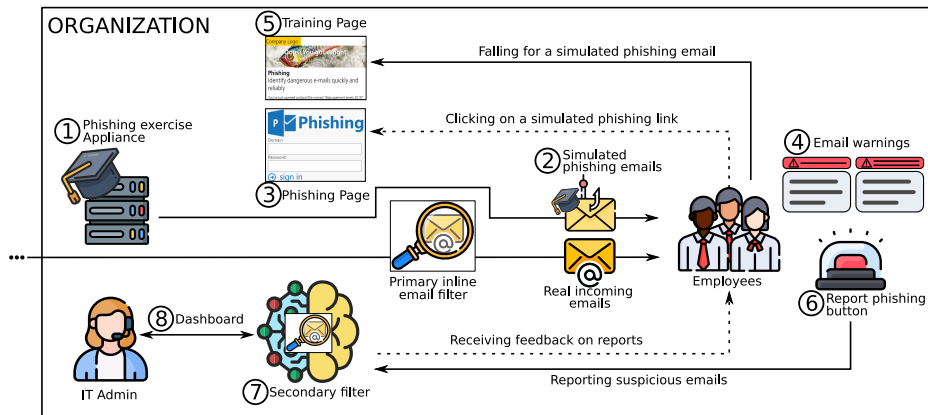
ORGANIZATION

5 Training Page

Company Logo

Phishing
Identify dangerous e-mails quickly and reliably

Falling for a simulated phishing email

1 Phishing exercise Appliance

Phishing

Domain

Password

sign in

Clicking on a simulated phishing link

4 Email warnings

2 Simulated phishing emails

3 Phishing Page

...

Primary inline email filter

Real incoming emails

Employees

6 Report phishing button

8 Dashboard

Receiving feedback on reports

IT Admin

7 Secondary filter

Reporting suspicious emails